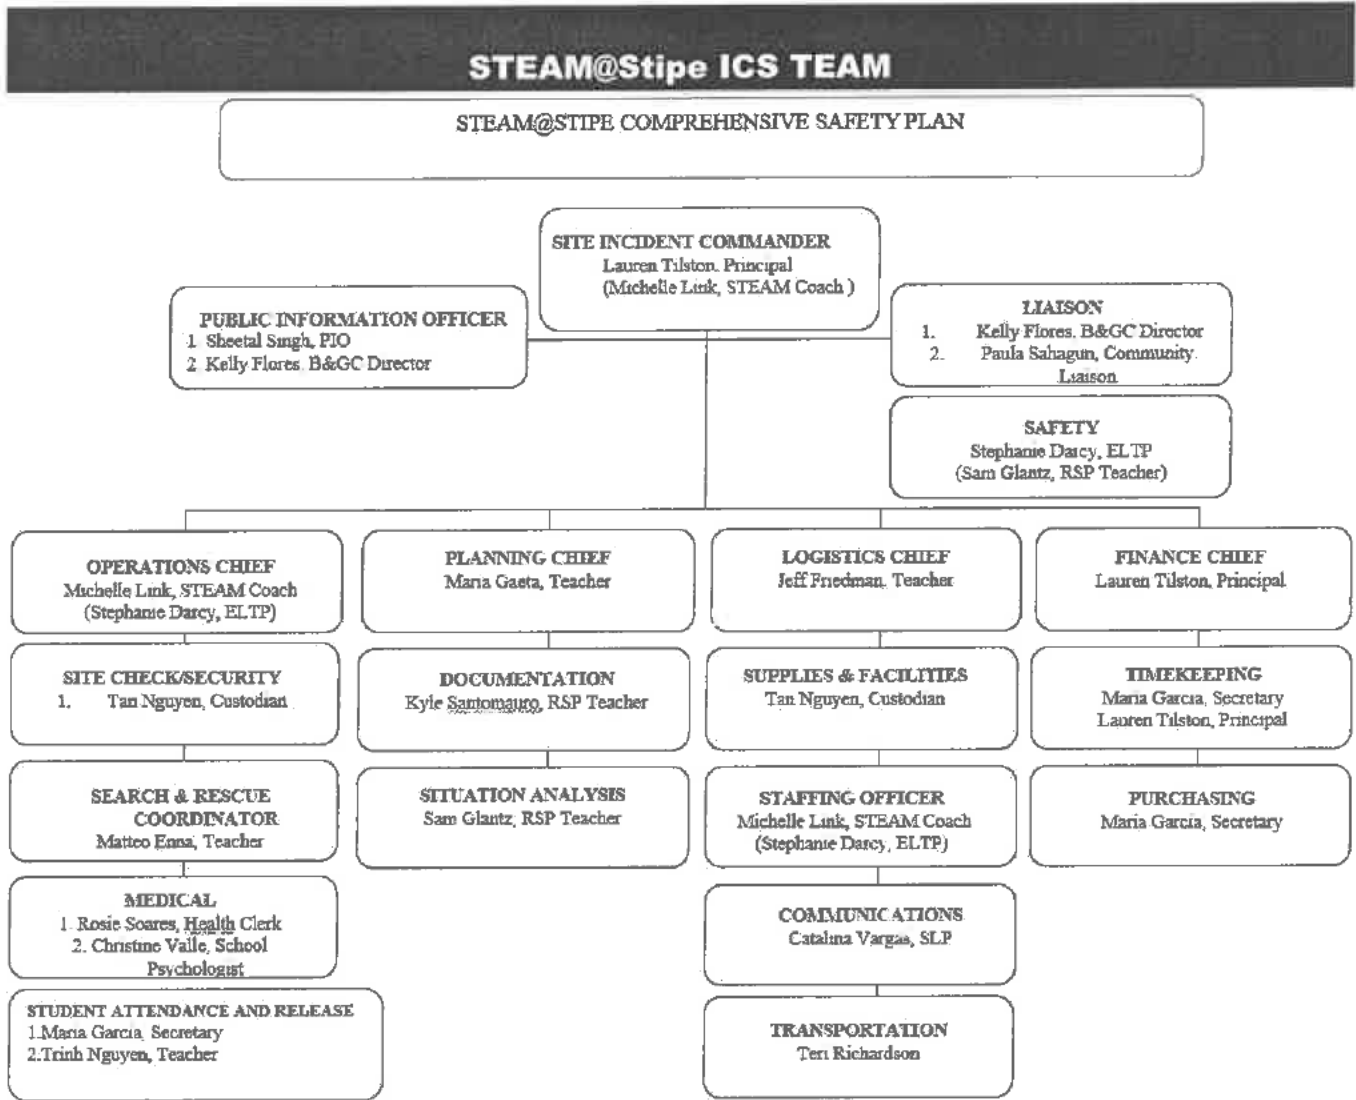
STEAM@Stipe ICS TEAM

STEAM@STIPE COMPREHENSIVE SAFETY PLAN

SITE INCIDENT COMMANDER
Lauren Tilston, Principal
(Michelle Link, STEAM Coach)

PUBLIC INFORMATION OFFICER
1. Sheetal Singh, PIO
2. Kelly Flores, B&GC Director

LIAISON
1. Kelly Flores, B&GC Director
2. Paula Sahagun, Community Liaison

SAFETY
Stephanie Darcy, ELTP
(Sam Glantz, RSP Teacher)

OPERATIONS CHIEF
Michelle Link, STEAM Coach
(Stephanie Darcy, ELTP)

SITE CHECK/SECURITY
1. Tan Nguyen, Custodian

SEARCH & RESCUE COORDINATOR
Matteo Enna, Teacher

MEDICAL
1. Rosie Soares, Health Clerk
2. Christine Valle, School Psychologist

STUDENT ATTENDANCE AND RELEASE
1.Maria Garcia, Secretary
2.Trinh Nguyen, Teacher

PLANNING CHIEF
Maria Gaeta, Teacher

DOCUMENTATION
Kyle Santomauro, RSP Teacher

SITUATION ANALYSIS
Sam Glantz, RSP Teacher

LOGISTICS CHIEF
Jeff Friedman, Teacher

SUPPLIES & FACILITIES
Tan Nguyen, Custodian

STAFFING OFFICER
Michelle Link, STEAM Coach
(Stephanie Darcy, ELTP)

COMMUNICATIONS
Catalina Vargas, SLP

TRANSPORTATION
Teri Richardson

FINANCE CHIEF
Lauren Tilston, Principal

TIMEKEEPING
Maria Garcia, Secretary
Lauren Tilston, Principal

PURCHASING
Maria Garcia, Secretary